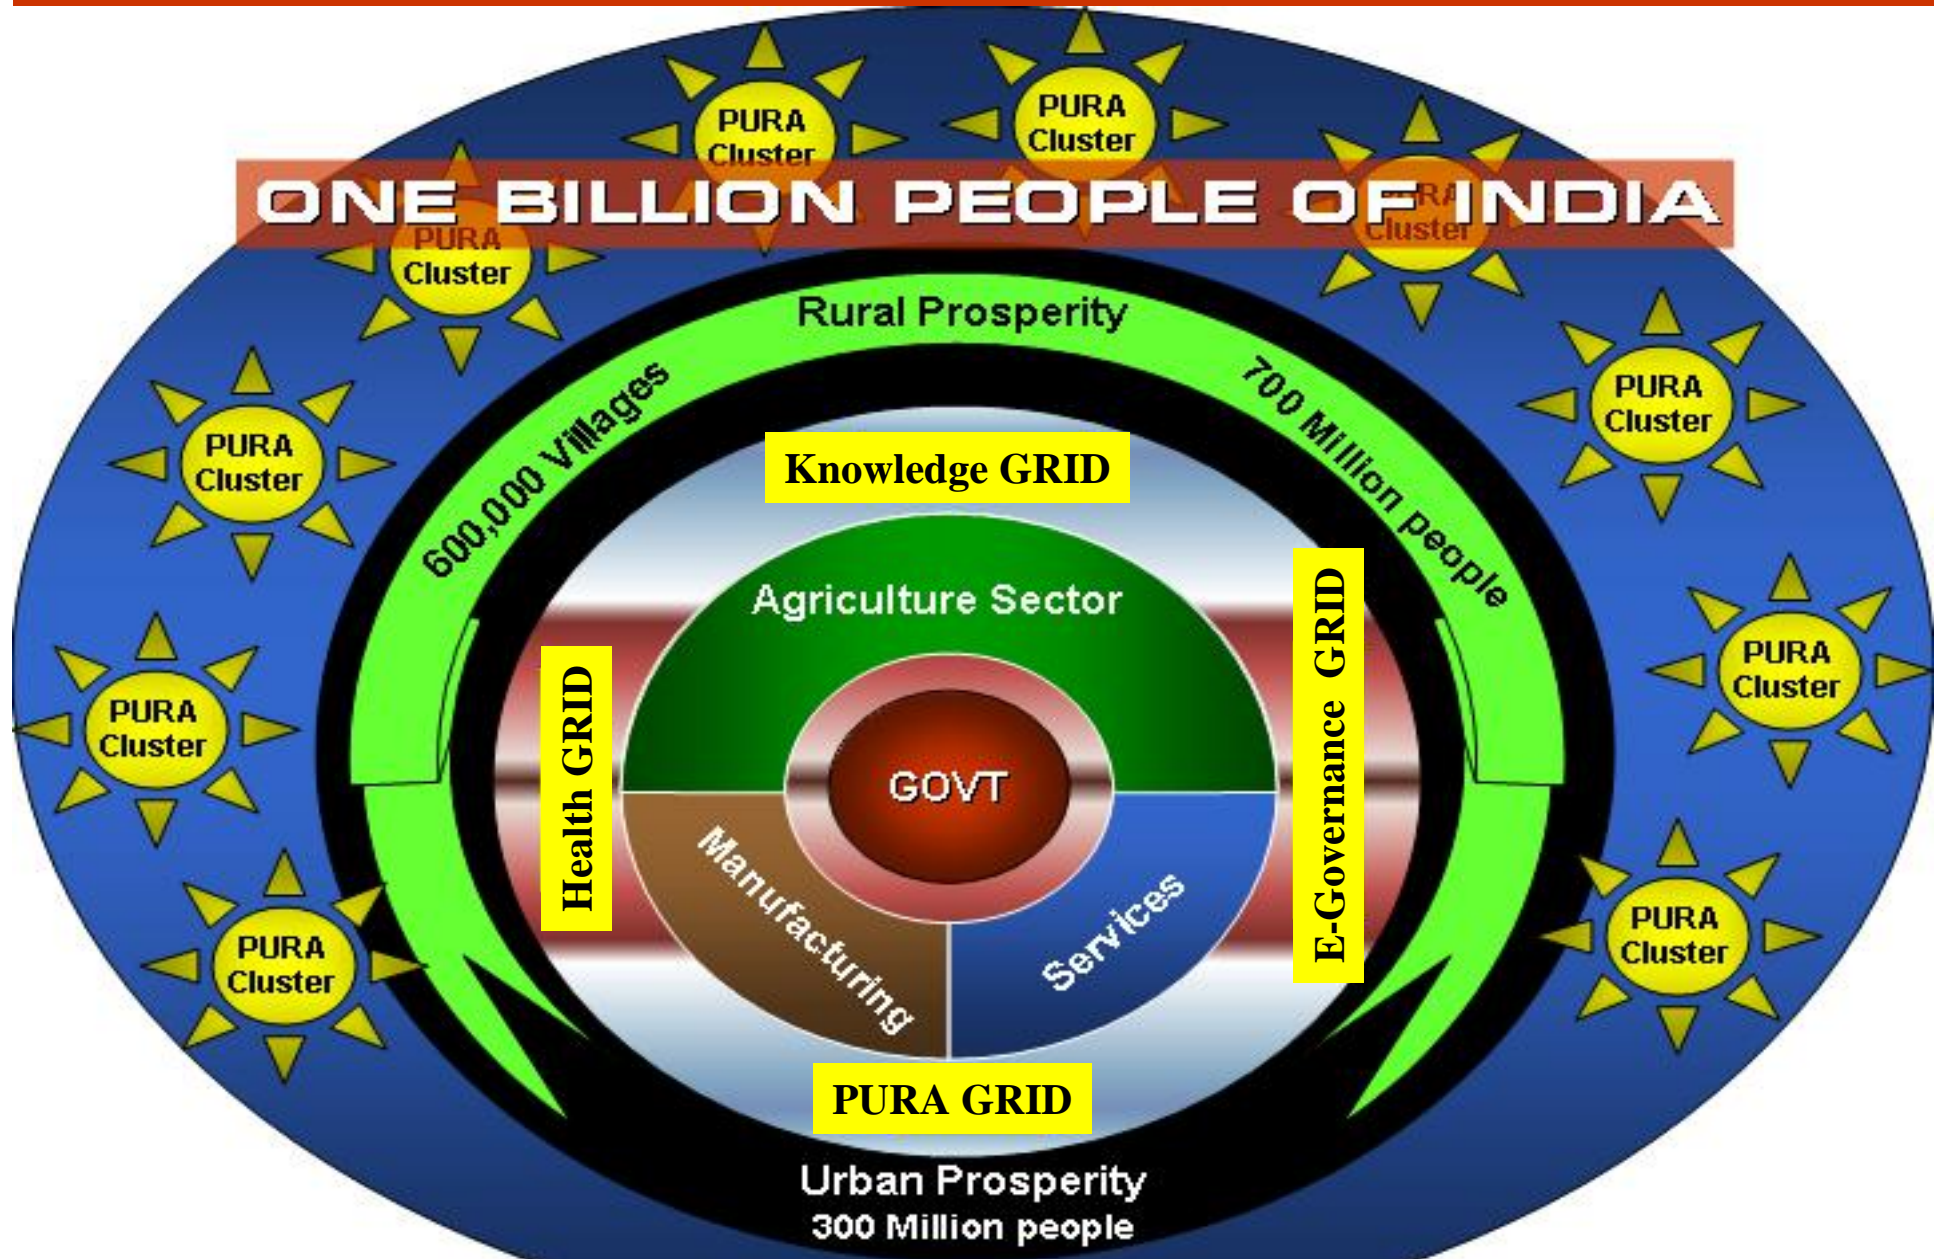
PURA Cluster

PURA Cluster

ONE BILLION PEOPLE OF INDIA

PURA Cluster

PURA Cluster

Rural Prosperity

600,000 Villages

700 Million people

PURA Cluster

PURA Cluster

Knowledge GRID

PURA Cluster

Agriculture Sector

PURA Cluster

Health GRID

GOVT

E-Governance GRID

Manufacturing

Services

PURA Cluster

PURA Cluster

PURA GRID

Urban Prosperity
300 Million people